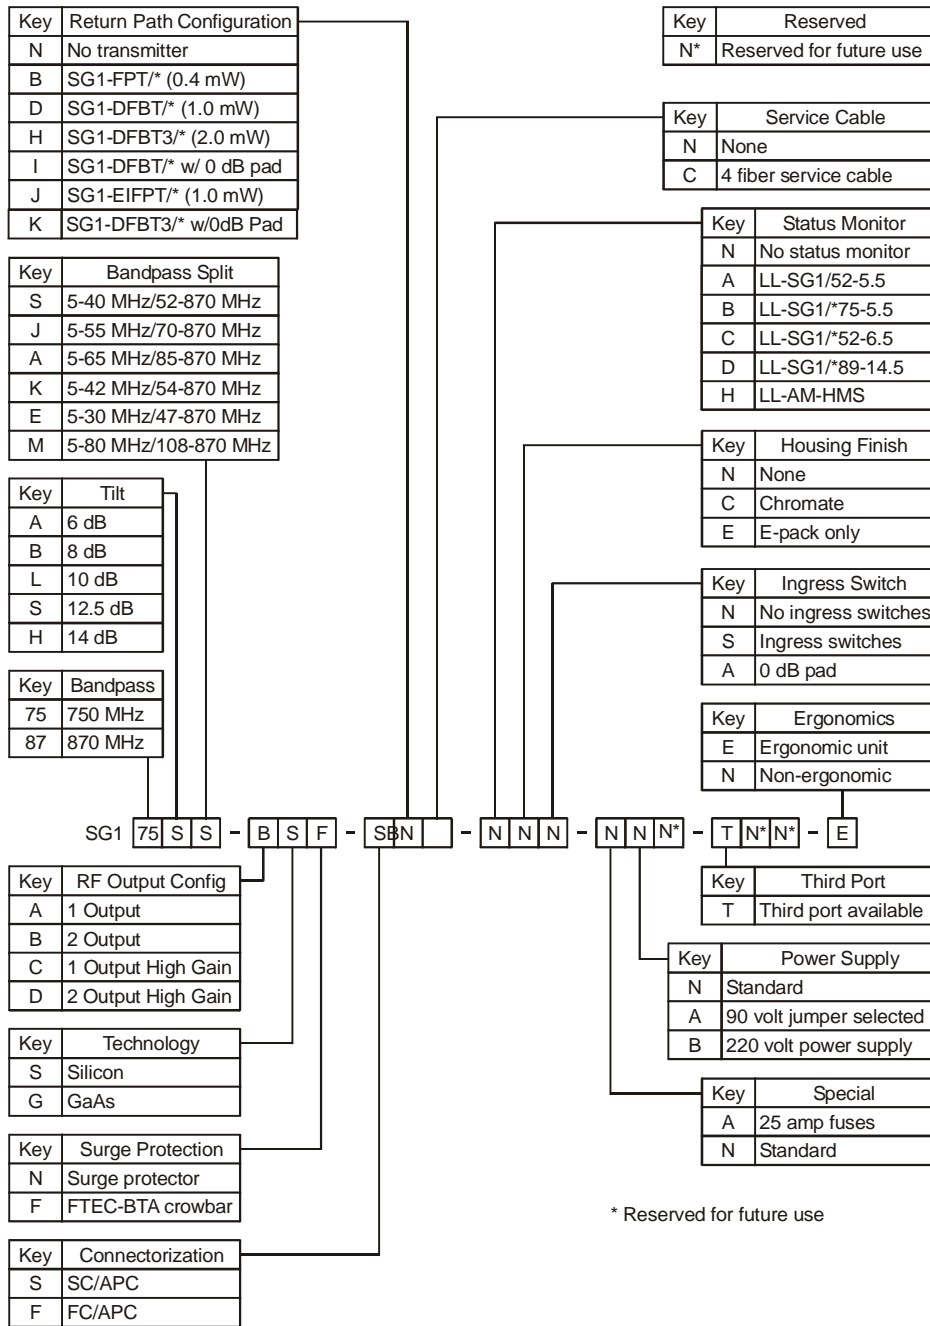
| Key | Return Path Configuration |
|---|---|
| N | No transmitter |
| B | SG1-FPT/* (0.4 mW) |
| D | SG1-DFBT/* (1.0 mW) |
| H | SG1-DFBT3/* (2.0 mW) |
| I | SG1-DFBT/* w/ 0 dB pad |
| J | SG1-EIFPT/* (1.0 mW) |
| K | SG1-DFBT3/* w/0dB Pad |

| Key | Reserved |
|---|---|
| N* | Reserved for future use |

| Key | Service Cable |
|---|---|
| N | None |
| C | 4 fiber service cable |

| Key | Bandpass Split |
|---|---|
| S | 5-40 MHz/52-870 MHz |
| J | 5-55 MHz/70-870 MHz |
| A | 5-65 MHz/85-870 MHz |
| K | 5-42 MHz/54-870 MHz |
| E | 5-30 MHz/47-870 MHz |
| M | 5-80 MHz/108-870 MHz |

| Key | Status Monitor |
|---|---|
| N | No status monitor |
| A | LL-SG1/52-5.5 |
| B | LL-SG1/*75-5.5 |
| C | LL-SG1/*52-6.5 |
| D | LL-SG1/*89-14.5 |
| H | LL-AM-HMS |

| Key | Housing Finish |
|---|---|
| N | None |
| C | Chromate |
| E | E-pack only |

| Key | Tilt |
|---|---|
| A | 6 dB |
| B | 8 dB |
| L | 10 dB |
| S | 12.5 dB |
| H | 14 dB |

| Key | Ingress Switch |
|---|---|
| N | No ingress switches |
| S | Ingress switches |
| A | 0 dB pad |

| Key | Bandpass |
|---|---|
| 75 | 750 MHz |
| 87 | 870 MHz |

| Key | Ergonomics |
|---|---|
| E | Ergonomic unit |
| N | Non-ergonomic |

SG1 75 S S - B S F - SBN - N N N - N N N* - T N* N* - E

| Key | RF Output Config |
|---|---|
| A | 1 Output |
| B | 2 Output |
| C | 1 Output High Gain |
| D | 2 Output High Gain |

| Key | Third Port |
|---|---|
| T | Third port available |

| Key | Power Supply |
|---|---|
| N | Standard |
| A | 90 volt jumper selected |
| B | 220 volt power supply |

| Key | Technology |
|---|---|
| S | Silicon |
| G | GaAs |

| Key | Special |
|---|---|
| A | 25 amp fuses |
| N | Standard |

| Key | Surge Protection |
|---|---|
| N | Surge protector |
| F | FTEC-BTA crowbar |

* Reserved for future use

| Key | Connectorization |
|---|---|
| S | SC/APC |
| F | FC/APC |